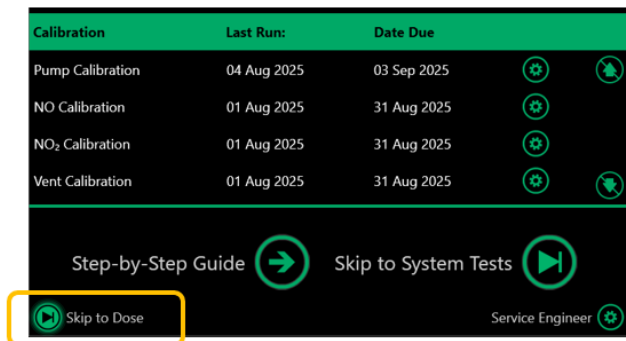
| Calibration | Last Run: | Date Due |
|---|---|---|
| Pump Calibration | 04 Aug 2025 | 03 Sep 2025 |
| NO Calibration | 01 Aug 2025 | 31 Aug 2025 |
| $NO_2$ Calibration | 01 Aug 2025 | 31 Aug 2025 |
| Vent Calibration | 01 Aug 2025 | 31 Aug 2025 |

Step-by-Step Guide

Skip to System Tests

Skip to Dose

Service Engineer